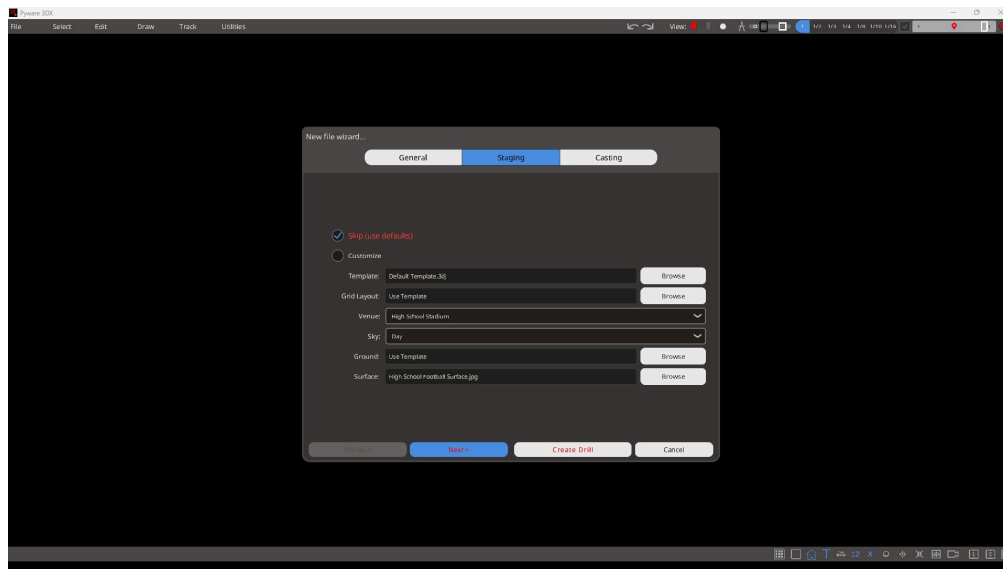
Pyware 3DX
File Select Edit Draw Track Utilities
View:
1/2 1/3 1/4 1/8 1/10 1/16

New file wizard...
General Staging Casting

Skip (use defaults)
Customize
Template: Default Template.3dj Browse
Grid Layout: Use Template Browse
Venue: High School Stadium
Sky: Day
Ground: Use Template Browse
Surface: High School Football Surface.jpg Browse

Previous Next > Create Drill Cancel

12 X